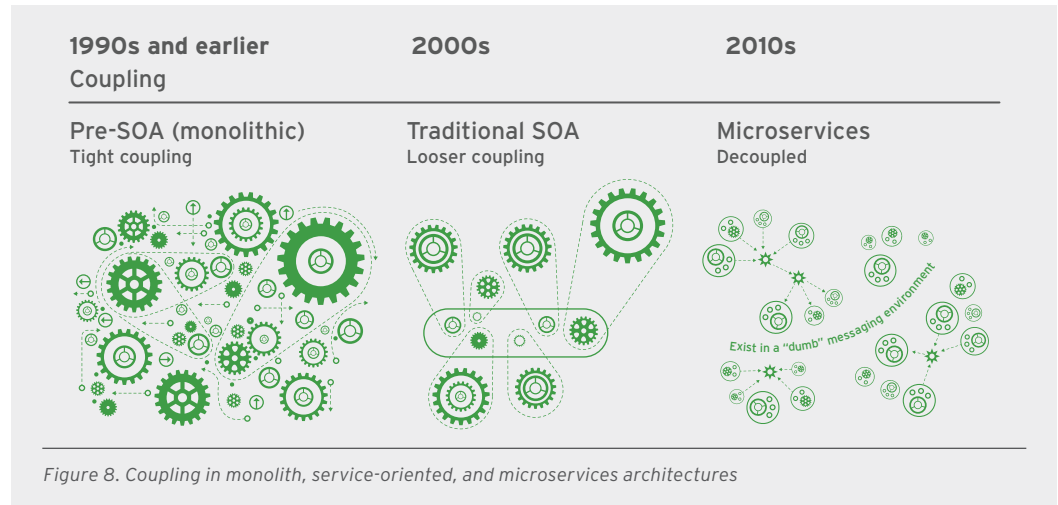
1990s and earlier
Coupling

2000s

2010s

Pre-SOA (monolithic)
Tight coupling

Traditional SOA
Looser coupling

Microservices
Decoupled

Exist in a "dumb" messaging environment

Figure 8. Coupling in monolith, service-oriented, and microservices architectures